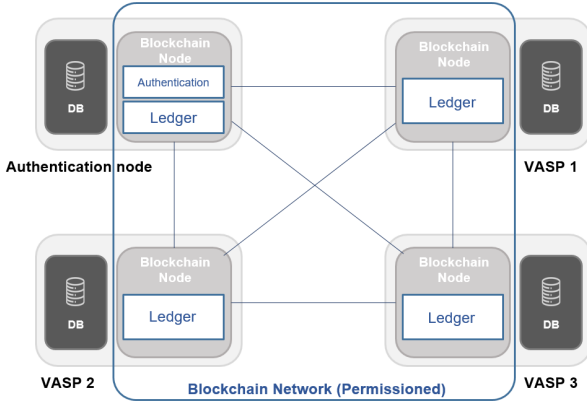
DB

Blockchain Node

Authentication

Ledger

Authentication node

Blockchain Node

Ledger

DB

VASP 1

DB

Blockchain Node

Ledger

VASP 2

Blockchain Node

Ledger

DB

VASP 3

Blockchain Network (Permissioned)